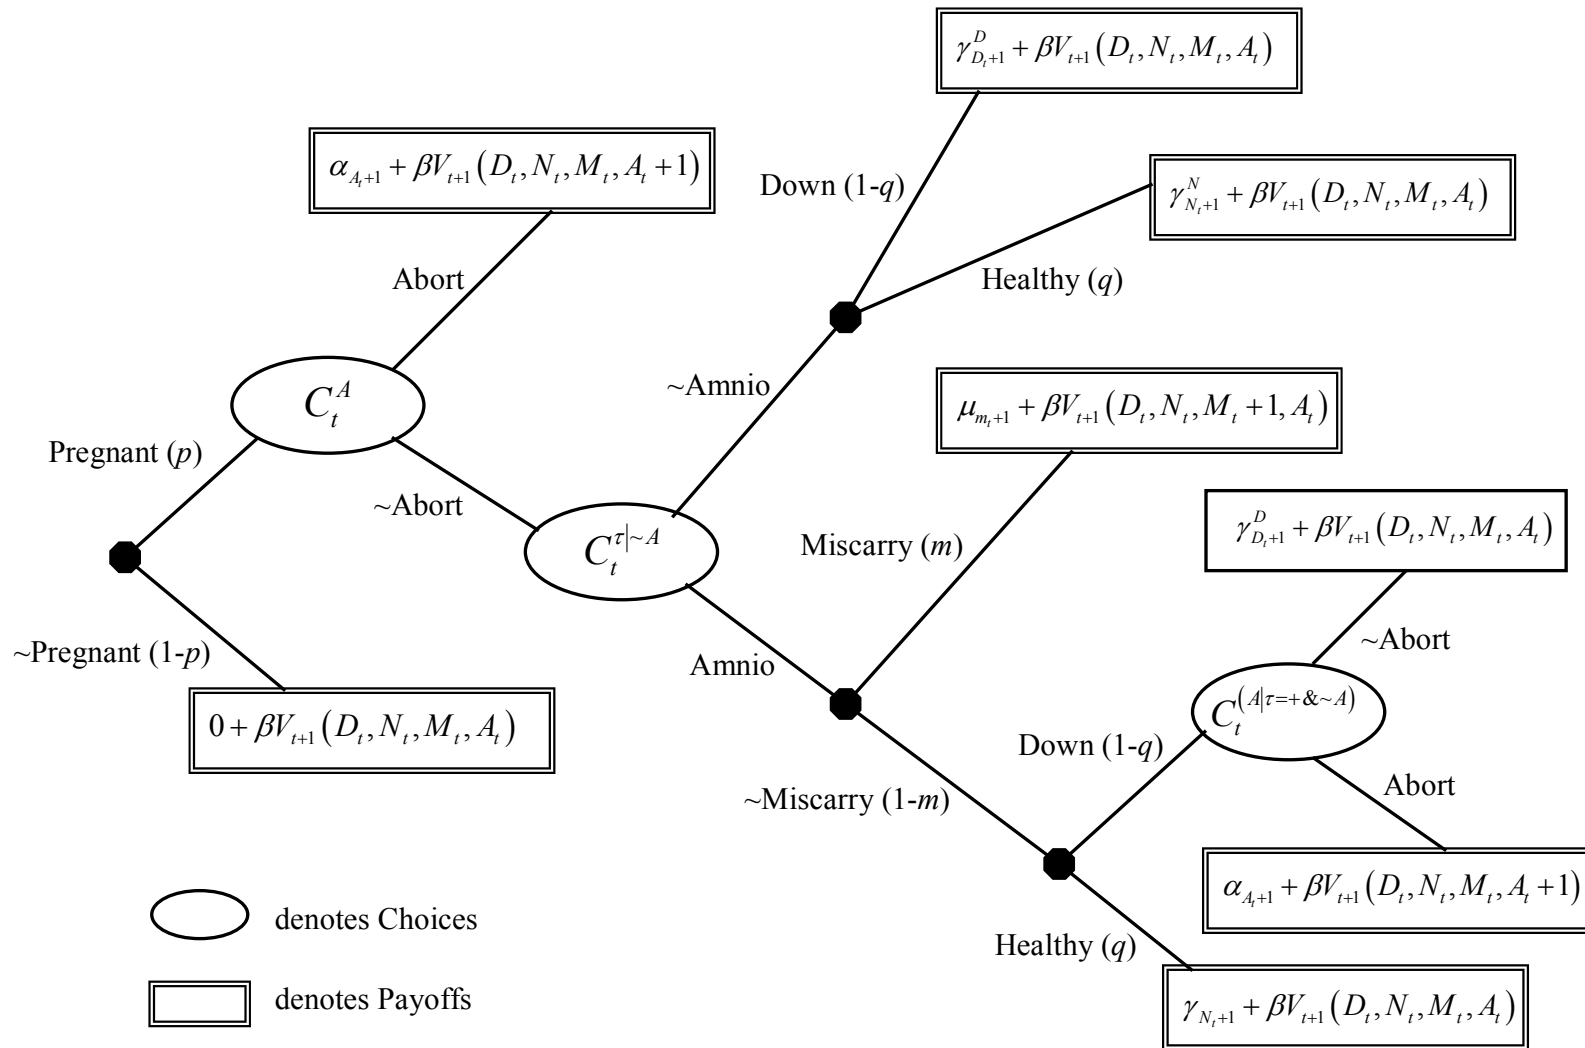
$\gamma^{D}_{D_t+1} + \beta V_{t+1}(D_t, N_t, M_t, A_t)$

$\alpha_{A_t+1} + \beta V_{t+1}(D_t, N_t, M_t, A_t+1)$

Down (1-$q$)

$\gamma^{N}_{N_t+1} + \beta V_{t+1}(D_t, N_t, M_t, A_t)$

Abort

Healthy ($q$)

$C_t^A$

~Amnio

$\mu_{m_t+1} + \beta V_{t+1}(D_t, N_t, M_t+1, A_t)$

Pregnant ($p$)

~Abort

$C_t^{\tau|\sim A}$

Miscarry ($m$)

$\gamma^{D}_{D_t+1} + \beta V_{t+1}(D_t, N_t, M_t, A_t)$

~Abort

~Pregnant (1-$p$)

Amnio

$0 + \beta V_{t+1}(D_t, N_t, M_t, A_t)$

$C_t^{(A|\tau=+\&\sim A)}$

Down (1-$q$)

Abort

~Miscarry (1-$m$)

$\alpha_{A_t+1} + \beta V_{t+1}(D_t, N_t, M_t, A_t+1)$

denotes Choices

Healthy ($q$)

denotes Payoffs

$\gamma_{N_t+1} + \beta V_{t+1}(D_t, N_t, M_t, A_t)$